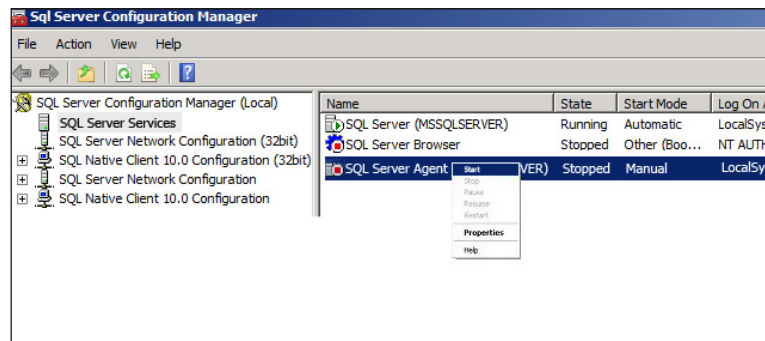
Sql Server Configuration Manager

File Action View Help

SQL Server Configuration Manager (Local)
SQL Server Services
SQL Server Network Configuration (32bit)
SQL Native Client 10.0 Configuration (32bit)
SQL Server Network Configuration
SQL Native Client 10.0 Configuration

| Name | State | Start Mode | Log On A |
|---|---|---|---|
| SQL Server (MSSQLSERVER) | Running | Automatic | LocalSys |
| SQL Server Browser | Stopped | Other (Boo... | NT AUTH |
| SQL Server Agent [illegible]VER) | Stopped | Manual | LocalSy |

Start
Stop
Pause
Resume
Restart
Properties
Help